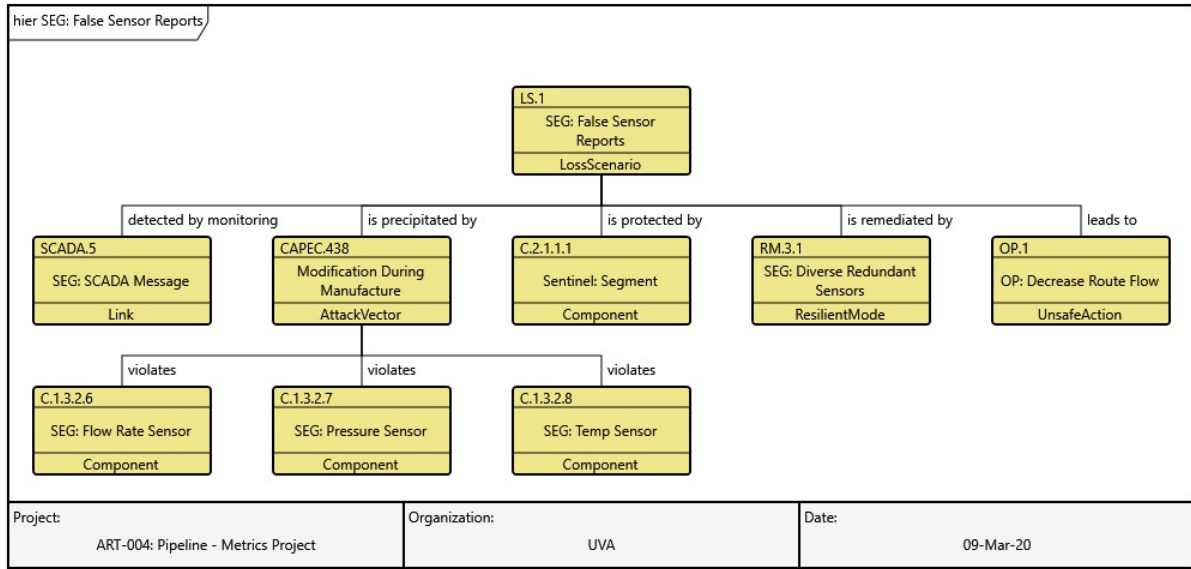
hier SEG: False Sensor Reports

LS.1
SEG: False Sensor Reports
LossScenario

detected by monitoring
is precipitated by
is protected by
is remediated by
leads to

SCADA.5
SEG: SCADA Message
Link

CAPEC.438
Modification During Manufacture
AttackVector

C.2.1.1.1
Sentinel: Segment
Component

RM.3.1
SEG: Diverse Redundant Sensors
ResilientMode

OP.1
OP: Decrease Route Flow
UnsafeAction

violates
violates
violates

C.1.3.2.6
SEG: Flow Rate Sensor
Component

C.1.3.2.7
SEG: Pressure Sensor
Component

C.1.3.2.8
SEG: Temp Sensor
Component

| Project: | Organization: | Date: |
|---|---|---|
| ART-004: Pipeline - Metrics Project | UVA | 09-Mar-20 |